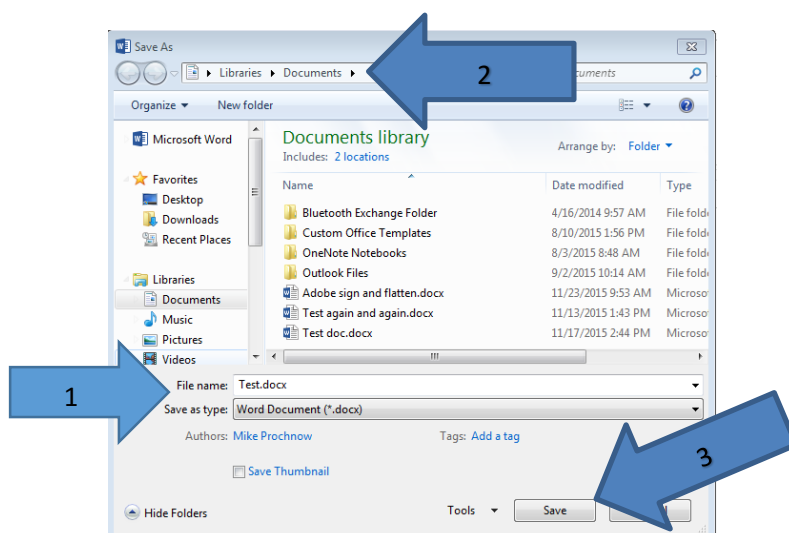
Save As

Libraries ▸ Documents ▸

2

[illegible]cuments

Organize ▾ New folder

Microsoft Word

Favorites
Desktop
Downloads
Recent Places

Libraries
Documents
Music
Pictures
Videos

Documents library
Includes: 2 locations

Arrange by: Folder ▾

| Name | Date modified | Type |
|---|---|---|
| Bluetooth Exchange Folder | 4/16/2014 9:57 AM | File fold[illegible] |
| Custom Office Templates | 8/10/2015 1:56 PM | File fold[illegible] |
| OneNote Notebooks | 8/3/2015 8:48 AM | File fold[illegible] |
| Outlook Files | 9/2/2015 10:14 AM | File fold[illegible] |
| Adobe sign and flatten.docx | 11/23/2015 9:53 AM | Microso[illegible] |
| Test again and again.docx | 11/13/2015 1:43 PM | Microso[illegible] |
| Test doc.docx | 11/17/2015 2:44 PM | Microso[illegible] |

1

File name: Test.docx
Save as type: Word Document (*.docx)

Authors: Mike Prochnow
Tags: Add a tag

Save Thumbnail

3

Hide Folders

Tools ▾
Save